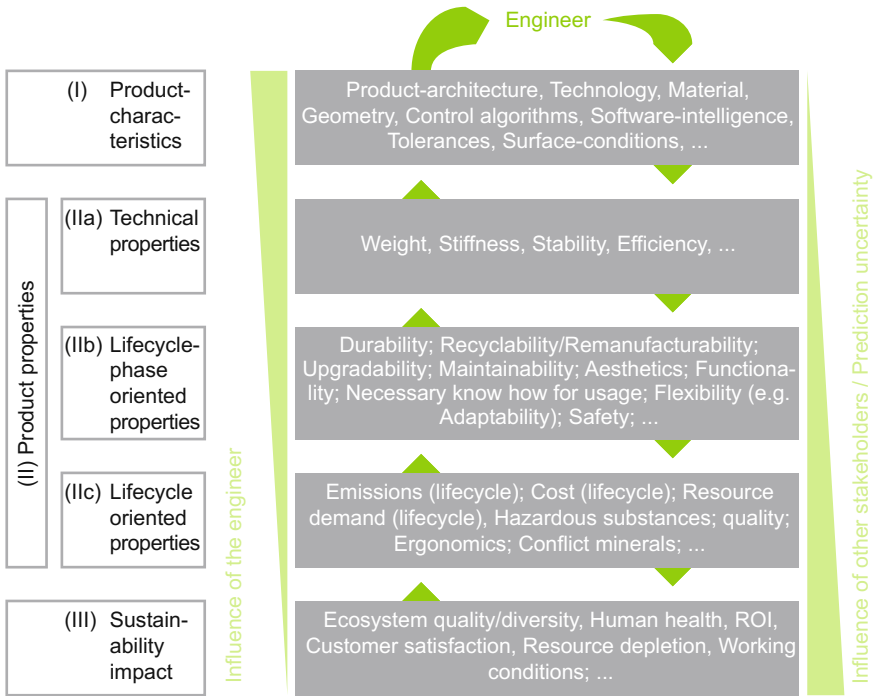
Engineer

(I) Product-characteristics

Product-architecture, Technology, Material, Geometry, Control algorithms, Software-intelligence, Tolerances, Surface-conditions, ...

(II) Product properties

(IIa) Technical properties

Weight, Stiffness, Stability, Efficiency, ...

(IIb) Lifecycle-phase oriented properties

Durability; Recyclability/Remanufacturability; Upgradability; Maintainability; Aesthetics; Functionality; Necessary know how for usage; Flexibility (e.g. Adaptability); Safety; ...

(IIc) Lifecycle oriented properties

Emissions (lifecycle); Cost (lifecycle); Resource demand (lifecycle), Hazardous substances; quality; Ergonomics; Conflict minerals; ...

(III) Sustainability impact

Ecosystem quality/diversity, Human health, ROI, Customer satisfaction, Resource depletion, Working conditions; ...

Influence of the engineer

Influence of other stakeholders / Prediction uncertainty